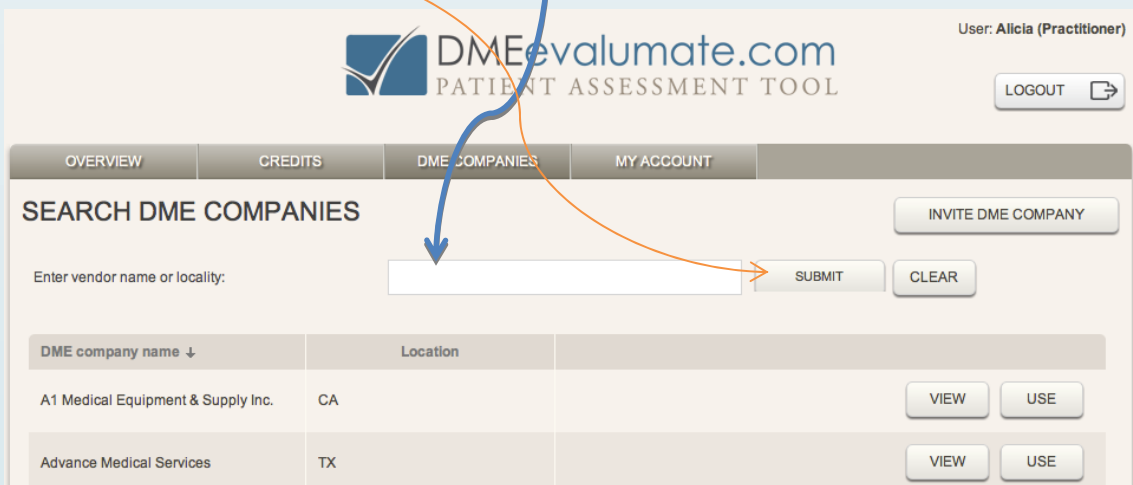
DMEevalumate.com
PATIENT ASSESSMENT TOOL

User: Alicia (Practitioner)

LOGOUT

OVERVIEW CREDITS DME COMPANIES MY ACCOUNT

SEARCH DME COMPANIES

INVITE DME COMPANY

Enter vendor name or locality:

SUBMIT CLEAR

| DME company name ↓ | Location | |
|---|---|---|
| A1 Medical Equipment & Supply Inc. | CA | VIEW USE |
| Advance Medical Services | TX | VIEW USE |